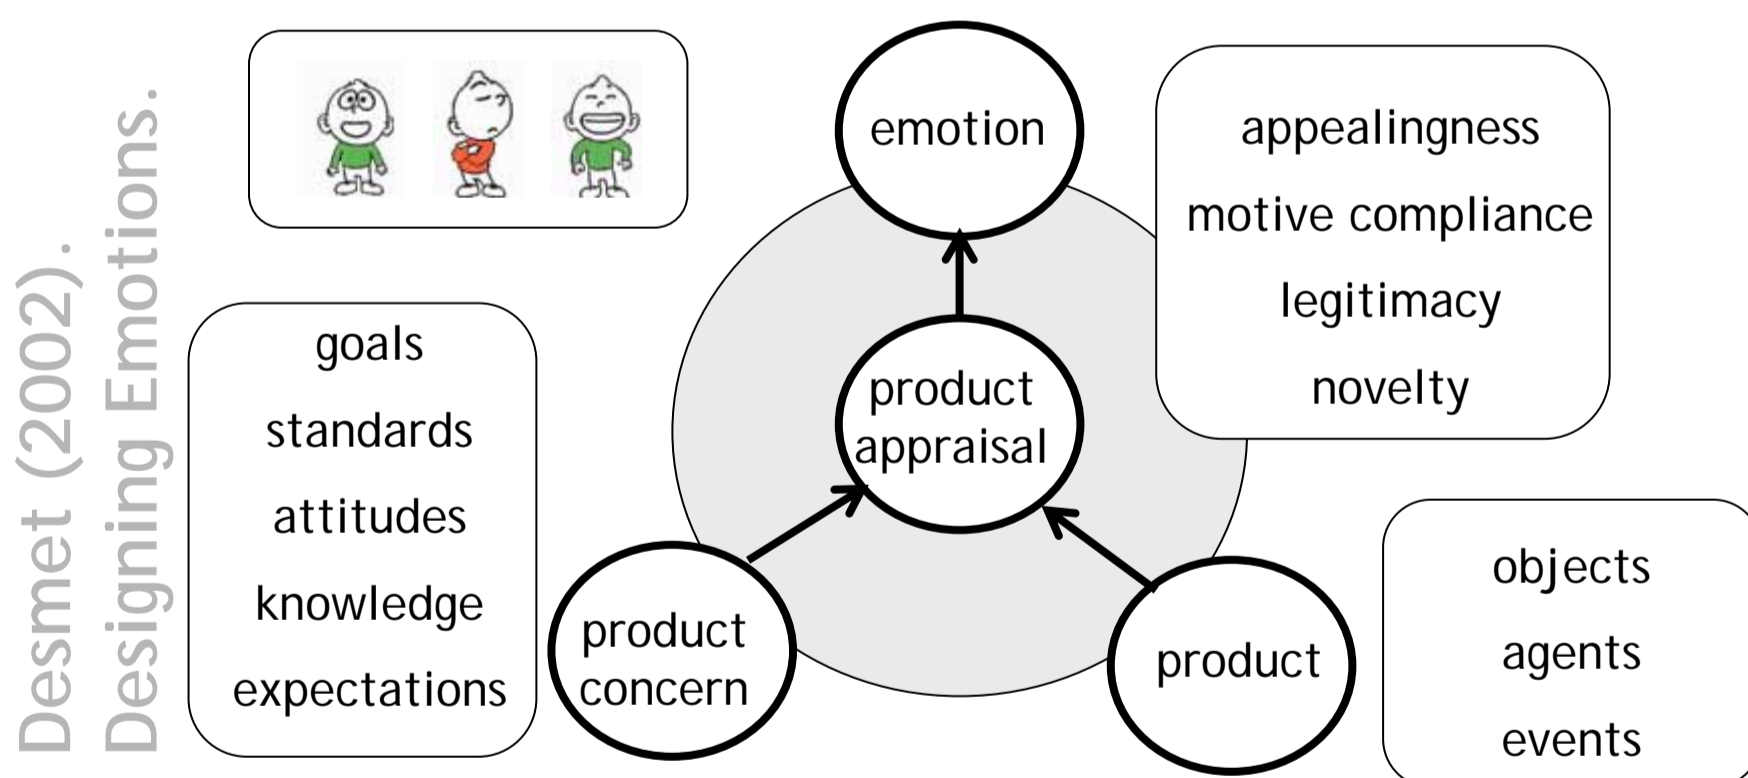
Desmet (2002).
Designing Emotions.

emotion

appealingness
motive compliance
legitimacy
novelty

goals
standards
attitudes
knowledge
expectations

product
appraisal

product
concern

product

objects
agents
events